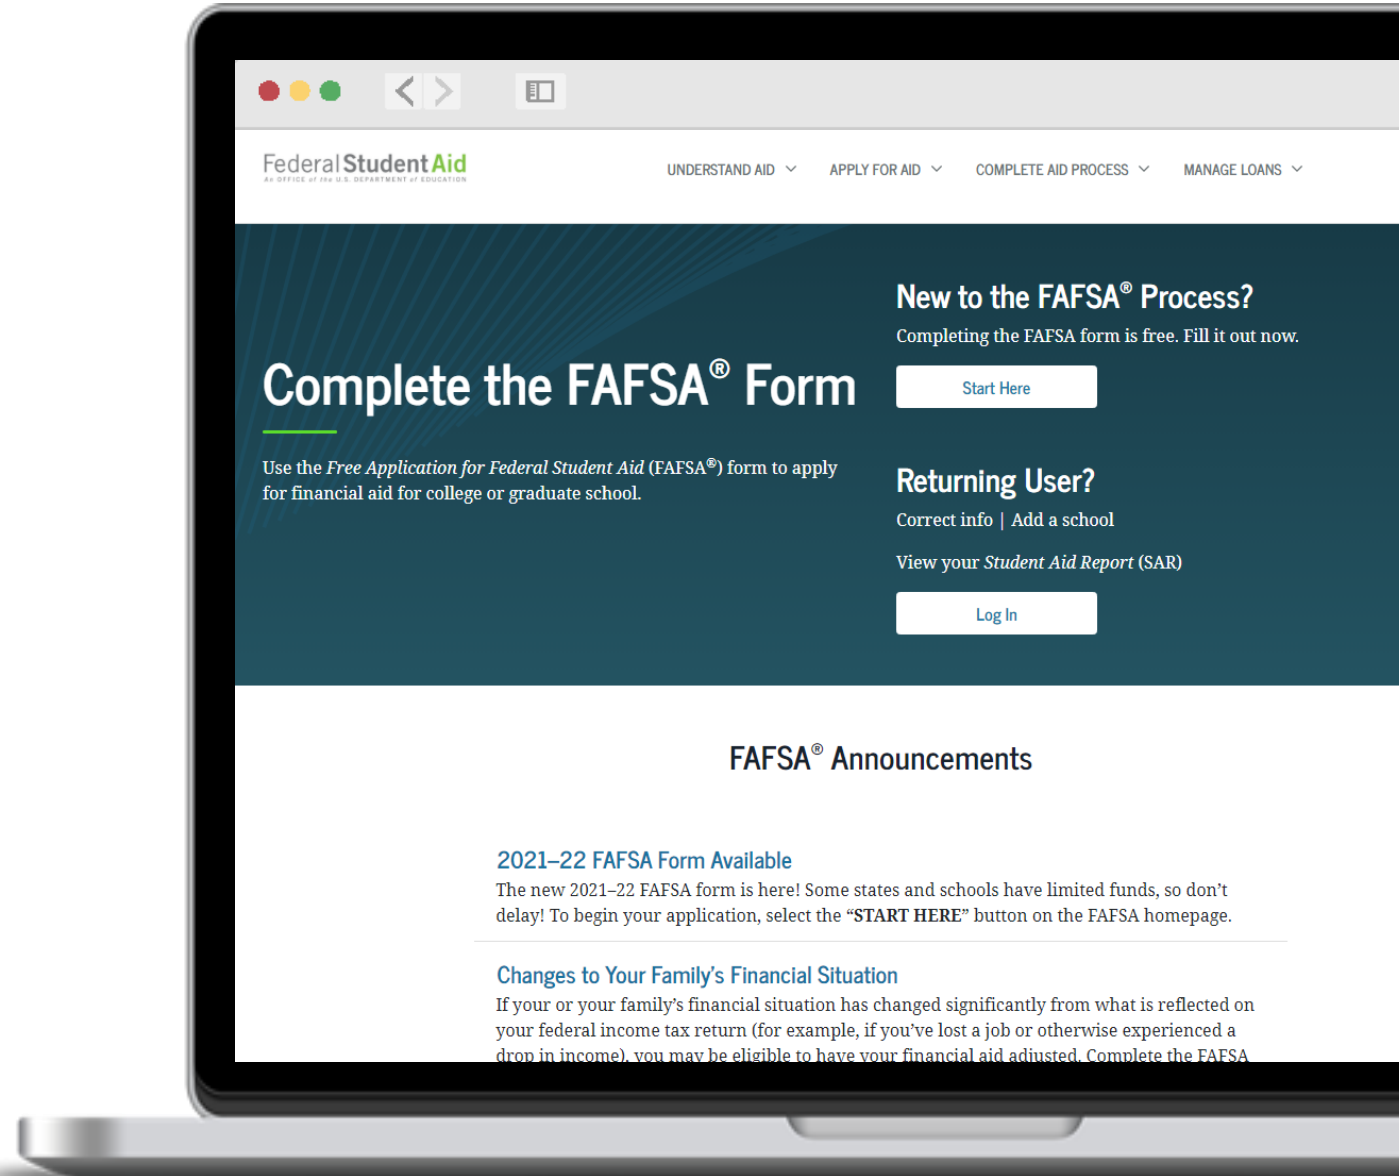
Federal Student Aid
An OFFICE of the U.S. DEPARTMENT of EDUCATION

UNDERSTAND AID APPLY FOR AID COMPLETE AID PROCESS MANAGE LOANS

Complete the FAFSA® Form

Use the *Free Application for Federal Student Aid* (FAFSA®) form to apply for financial aid for college or graduate school.

New to the FAFSA® Process?

Completing the FAFSA form is free. Fill it out now.

Start Here

Returning User?

Correct info | Add a school

View your *Student Aid Report* (SAR)

Log In

FAFSA® Announcements

2021–22 FAFSA Form Available

The new 2021–22 FAFSA form is here! Some states and schools have limited funds, so don't delay! To begin your application, select the "**START HERE**" button on the FAFSA homepage.

Changes to Your Family's Financial Situation

If your or your family's financial situation has changed significantly from what is reflected on your federal income tax return (for example, if you've lost a job or otherwise experienced a drop in income), you may be eligible to have your financial aid adjusted. Complete the FAFSA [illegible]